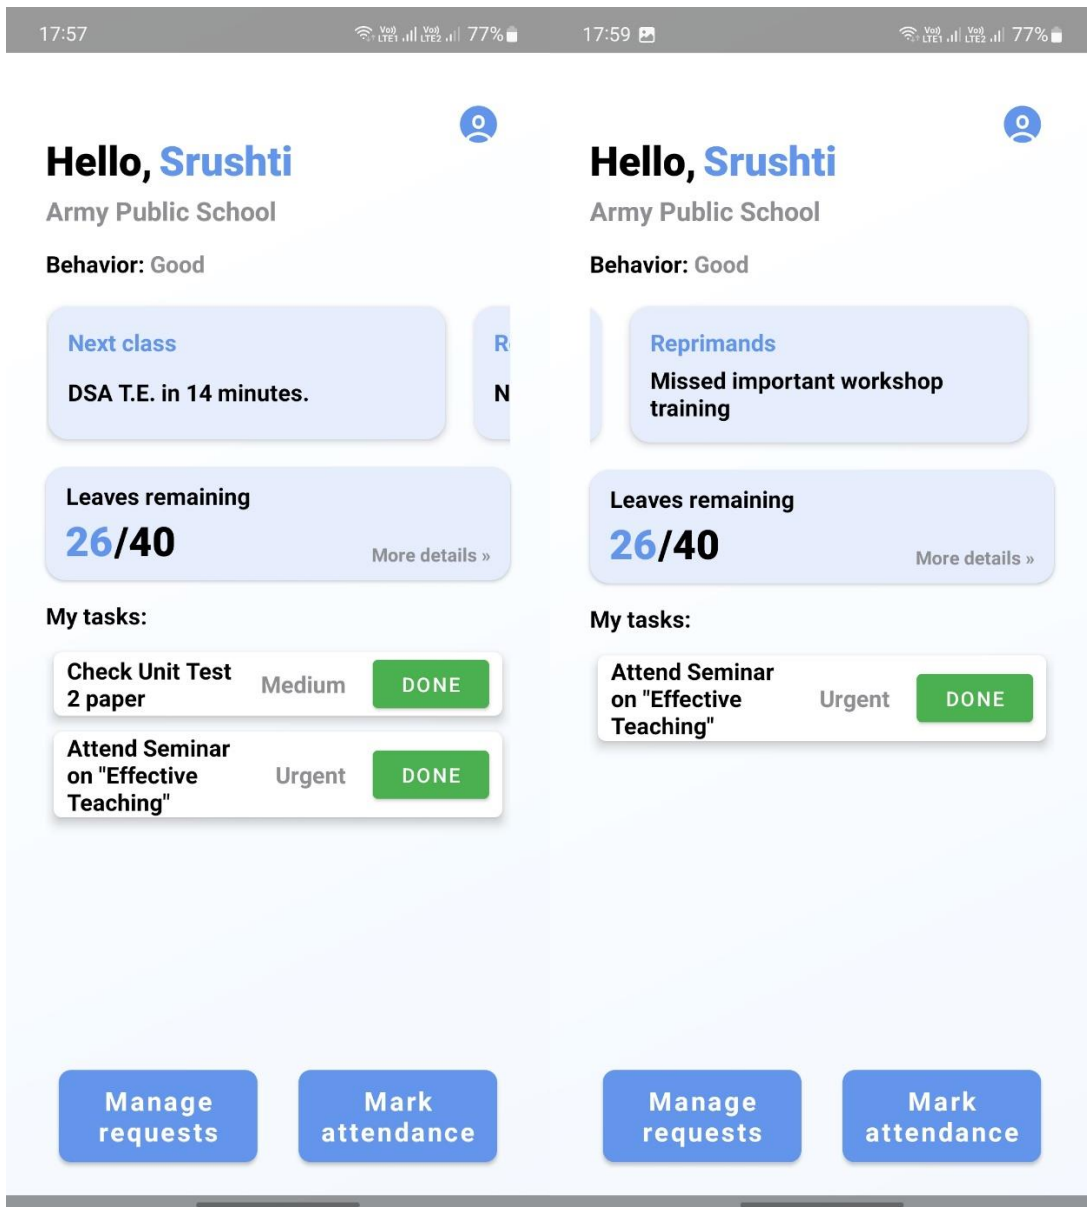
17:57 Vo) LTE1 Vo) LTE2 77%

Hello, Srushti
Army Public School

Behavior: Good

Next class
DSA T.E. in 14 minutes.

R
N

Leaves remaining
26/40
More details »

My tasks:

| Check Unit Test 2 paper | Medium | DONE |
|---|---|---|
| Attend Seminar on "Effective Teaching" | Urgent | DONE |

Manage requests
Mark attendance

17:59 Vo) LTE1 Vo) LTE2 77%

Hello, Srushti
Army Public School

Behavior: Good

Reprimands
Missed important workshop training

Leaves remaining
26/40
More details »

My tasks:

| Attend Seminar on "Effective Teaching" | Urgent | DONE |
|---|---|---|

Manage requests
Mark attendance